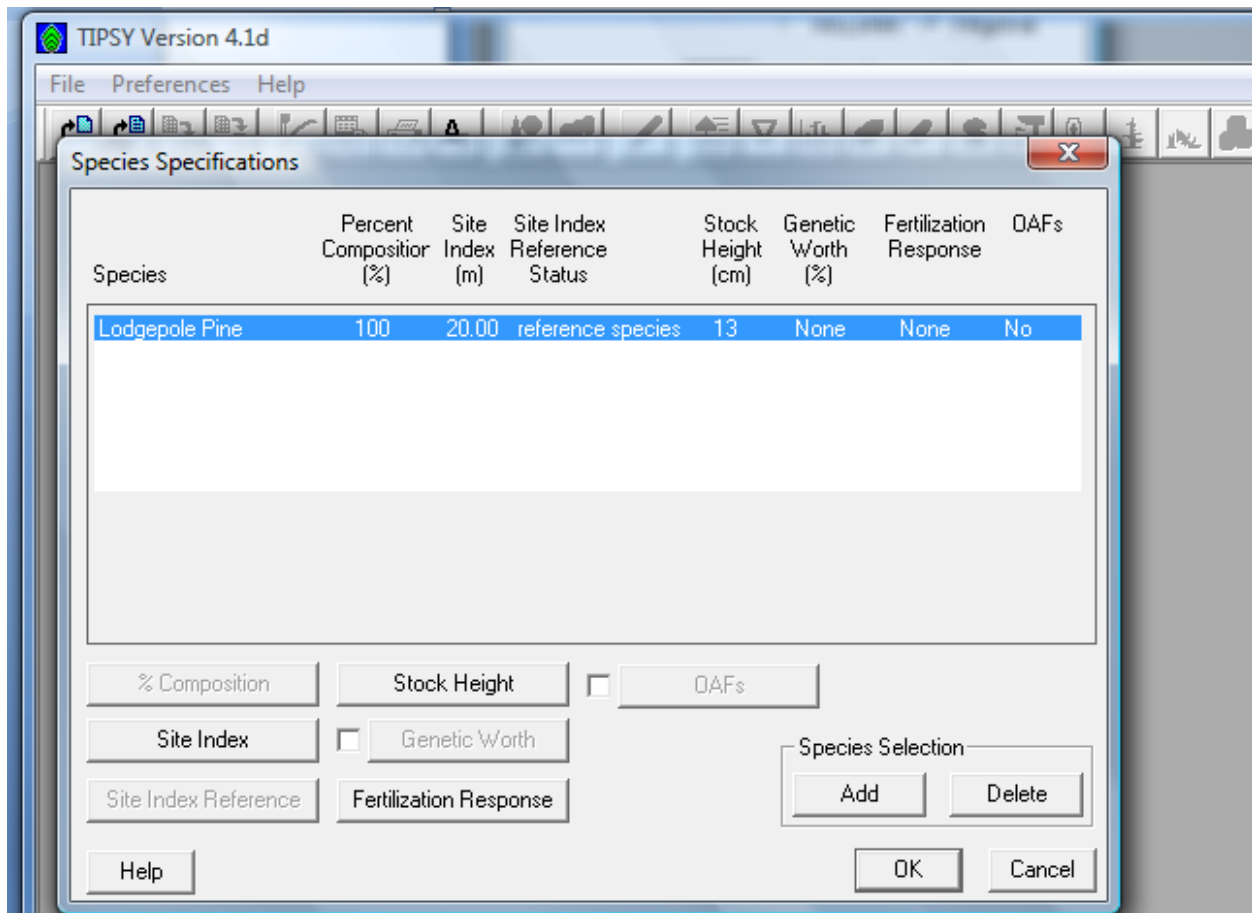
TIPSY Version 4.1d

File Preferences Help

Species Specifications

| Species | Percent Compositior (%) | Site Index (m) | Site Index Reference Status | Stock Height (cm) | Genetic Worth (%) | Fertilization Response | OAFs |
|---|---|---|---|---|---|---|---|
| Lodgepole Pine | 100 | 20.00 | reference species | 13 | None | None | No |

% Composition
Stock Height
OAFs
Site Index
Genetic Worth
Site Index Reference
Fertilization Response

Species Selection
Add
Delete

Help
OK
Cancel